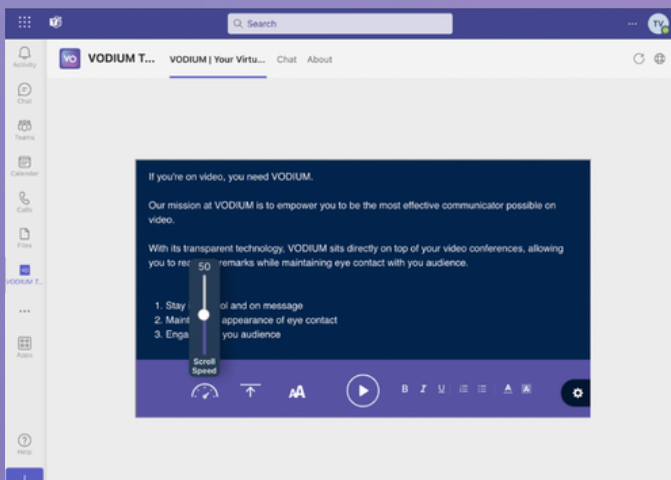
Search

TV

Activity

Chat

Teams

Calendar

Calls

Files

VODIUM T...

Apps

Help

VO VODIUM T... VODIUM | Your Virtu... Chat About

If you're on video, you need VODIUM.

Our mission at VODIUM is to empower you to be the most effective communicator possible on video.

With its transparent technology, VODIUM sits directly on top of your video conferences, allowing you to rea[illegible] remarks while maintaining eye contact with you audience.

1. Stay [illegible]ol and on message
2. Maint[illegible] appearance of eye contact
3. Enga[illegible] you audience

50

Scroll Speed

AA

B I U